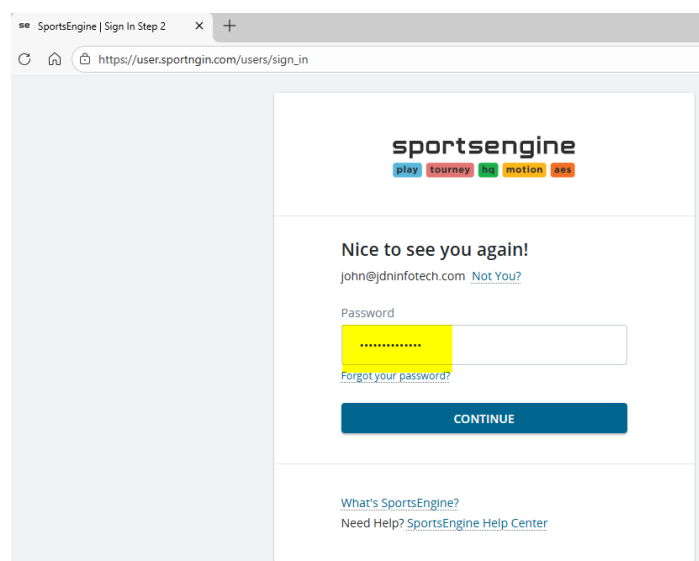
se SportsEngine | Sign In Step 2 ×

https://user.sportngin.com/users/sign_in

sportsengine
play tourney hq motion aes

Nice to see you again!
john@jdninfotech.com Not You?

Password
••••••••••••••
Forgot your password?

CONTINUE

What's SportsEngine?
Need Help? SportsEngine Help Center